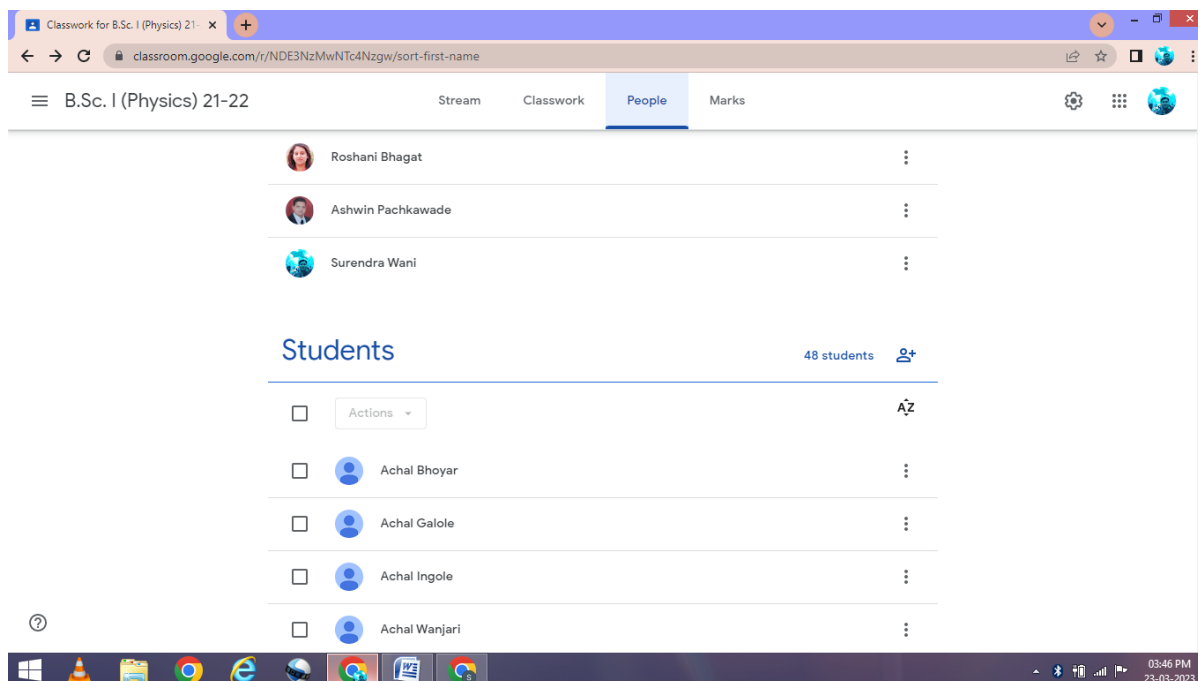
Classwork for B.Sc. I (Physics) 21-

classroom.google.com/r/NDE3NzMwNTc4Nzgw/sort-first-name

B.Sc. I (Physics) 21-22

Stream

Classwork

People

Marks

Roshani Bhagat

Ashwin Pachkawade

Surendra Wani

Students

48 students

Actions

AZ

Achal Bhoyar

Achal Galole

Achal Ingole

Achal Wanjari

03:46 PM

23-03-2023